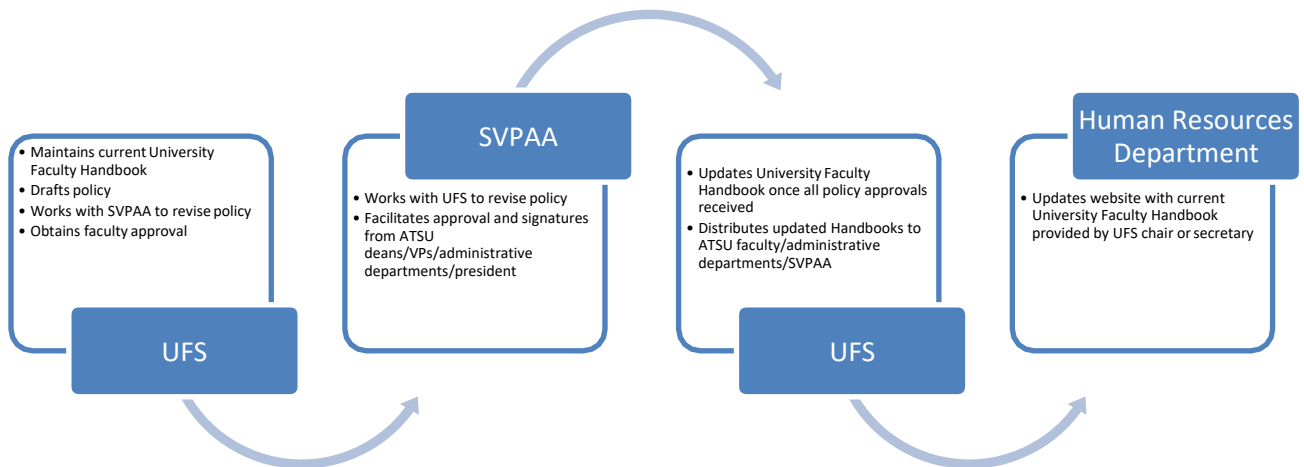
- Maintains current University Faculty Handbook
- Drafts policy
- Works with SVPAA to revise policy
- Obtains faculty approval

UFS

SVPAA

- Works with UFS to revise policy
- Facilitates approval and signatures from ATSU deans/VPs/administrative departments/president

- Updates University Faculty Handbook once all policy approvals received
- Distributes updated Handbooks to ATSU faculty/administrative departments/SVPAA

UFS

Human Resources Department

- Updates website with current University Faculty Handbook provided by UFS chair or secretary